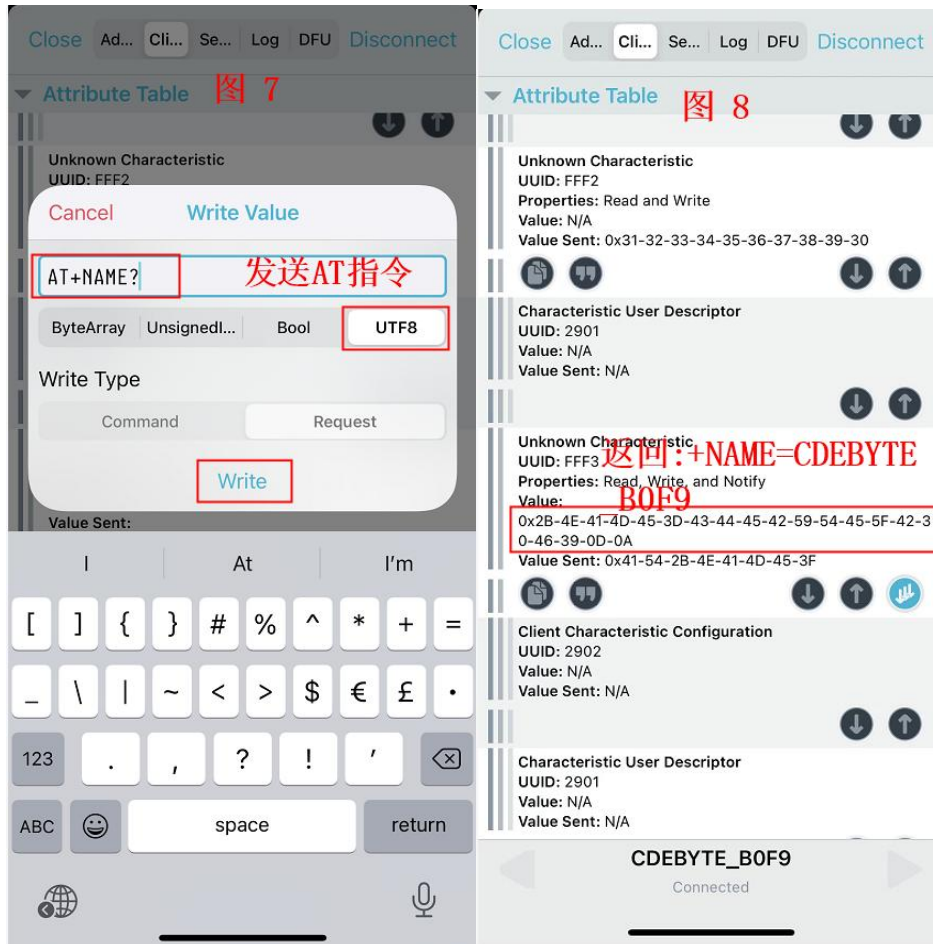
Close Ad... Cli... Se... Log DFU Disconnect

Attribute Table 图 7

Unknown Characteristic
UUID: FFF2

Cancel Write Value

AT+NAME? 发送AT指令

ByteArray UnsignedI... Bool UTF8

Write Type

Command Request

Write

Value Sent:

I At I'm

[ ] { } # % ^ * + =
_ \ | ~ < > $ € £ •
123 . , ? ! '
ABC space return

Close Ad... Cli... Se... Log DFU Disconnect

Attribute Table 图 8

Unknown Characteristic
UUID: FFF2
Properties: Read and Write
Value: N/A
Value Sent: 0x31-32-33-34-35-36-37-38-39-30

Characteristic User Descriptor
UUID: 2901
Value: N/A
Value Sent: N/A

Unknown Characteristic 返回:+NAME=CDEBYTE
UUID: FFF3
Properties: Read, Write, and Notify
Value: B0F9
0x2B-4E-41-4D-45-3D-43-44-45-42-59-54-45-5F-42-30-46-39-0D-0A
Value Sent: 0x41-54-2B-4E-41-4D-45-3F

Client Characteristic Configuration
UUID: 2902
Value: N/A
Value Sent: N/A

Characteristic User Descriptor
UUID: 2901
Value: N/A
Value Sent: N/A

CDEBYTE_B0F9
Connected